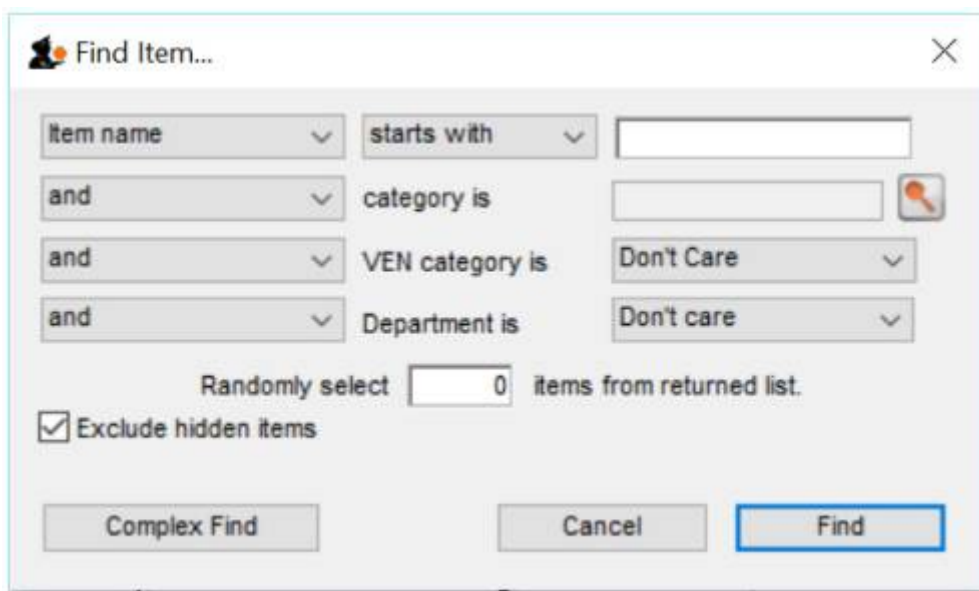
Find Item...

Item name

starts with

and

category is

and

VEN category is

Don't Care

and

Department is

Don't care

Randomly select 0 items from returned list.

Exclude hidden items

Complex Find

Cancel

Find